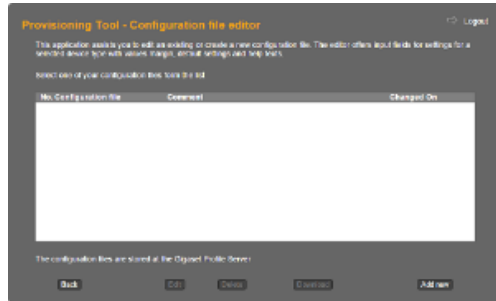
Provisioning Tool - Configuration file editor

Logout

This application assists you to edit an existing or create a new configuration file. The editor offers input fields for settings for a selected device type with values range, default settings and help texts.

Select one of your configuration files from the list

| No. | Configuration file | Comment | Changed On |
|---|---|---|---|

The configuration files are stored at the Gigaset Profile Server

Back

Edit

Delete

Download

Add new